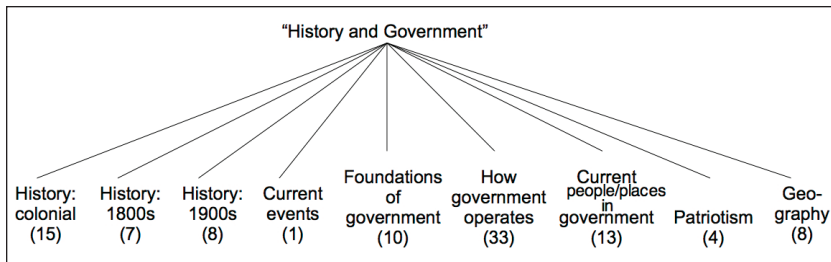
"History and Government"

History: colonial (15)

History: 1800s (7)

History: 1900s (8)

Current events (1)

Foundations of government (10)

How government operates (33)

Current people/places in government (13)

Patriotism (4)

Geography (8)